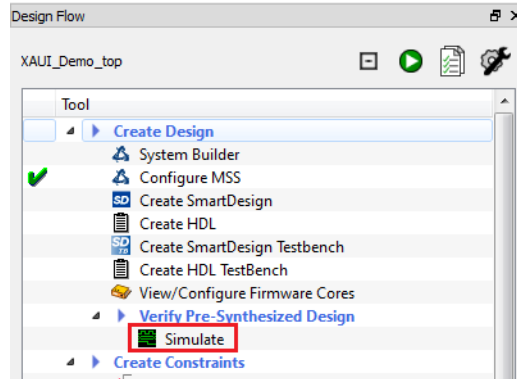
Design Flow

XAUI_Demo_top

Tool

Create Design

System Builder

Configure MSS

Create SmartDesign

Create HDL

Create SmartDesign Testbench

Create HDL TestBench

View/Configure Firmware Cores

Verify Pre-Synthesized Design

Simulate

Create Constraints